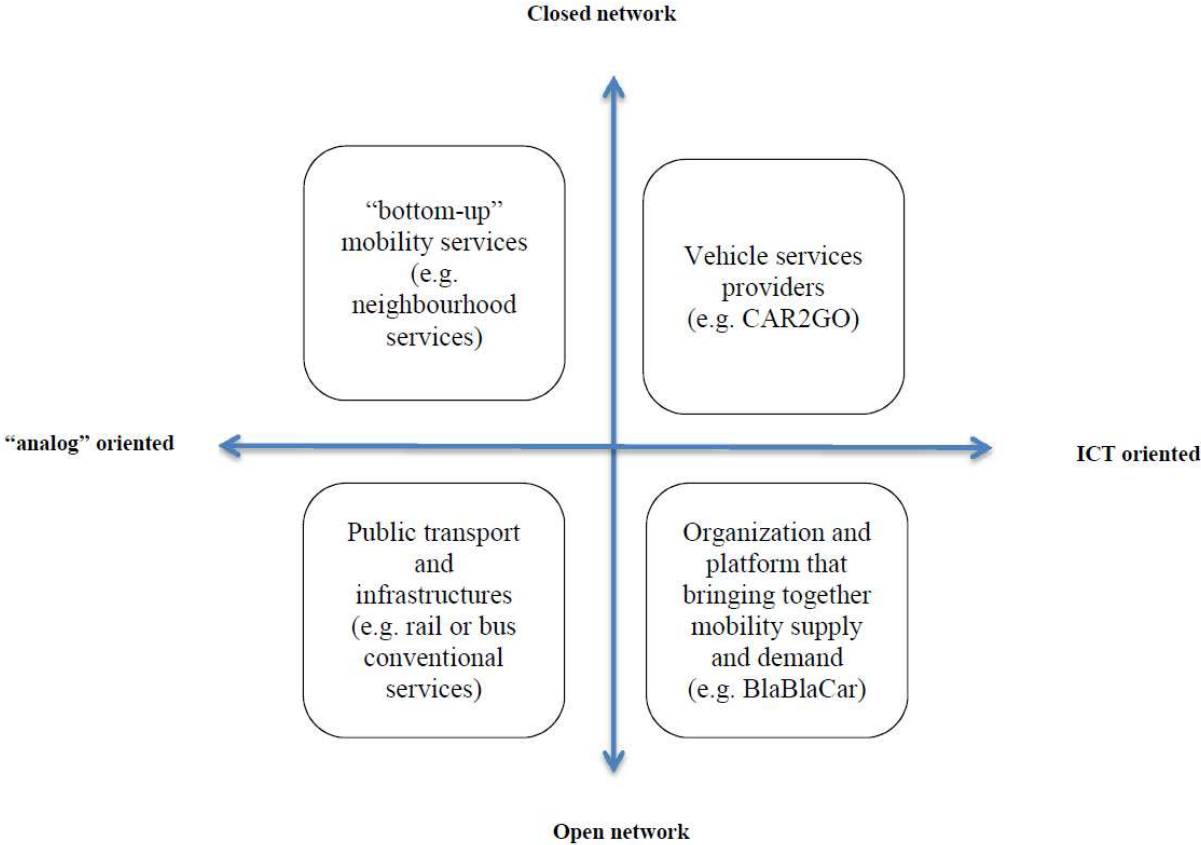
Closed network

"bottom-up" mobility services (e.g. neighbourhood services)

Vehicle services providers (e.g. CAR2GO)

"analog" oriented

ICT oriented

Public transport and infrastructures (e.g. rail or bus conventional services)

Organization and platform that bringing together mobility supply and demand (e.g. BlaBlaCar)

Open network